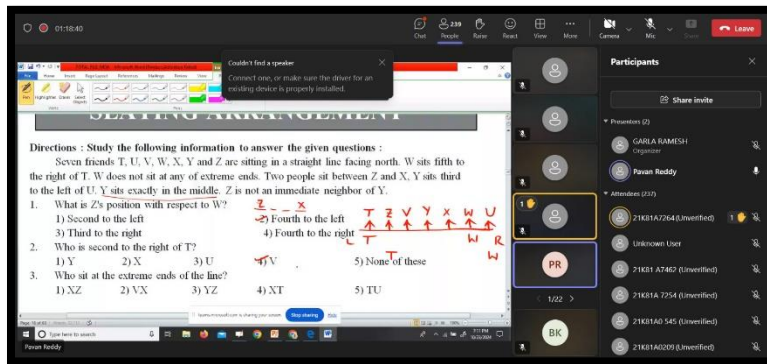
01:18:40

Chat People 239 Raise React View More Camera Mic Share Leave

Couldn't find a speaker
Connect one, or make sure the driver for an existing device is properly installed.

SEATING ARRANGEMENT

Directions : Study the following information to answer the given questions :

Seven friends T, U, V, W, X, Y and Z are sitting in a straight line facing north. W sits fifth to the right of T. W does not sit at any of extreme ends. Two people sit between Z and X, Y sits third to the left of U. Y sits exactly in the middle. Z is not an immediate neighbor of Y.

1. What is Z's position with respect to W?
1) Second to the left
2) Fourth to the left
3) Third to the right
4) Fourth to the right

2. Who is second to the right of T?
1) Y
2) X
3) U
4) V
5) None of these

3. Who sit at the extreme ends of the line?
1) XZ
2) VX
3) YZ
4) XT
5) TU

Z _ _ X
T Z V Y X W U
L T W R
R
W

teams.microsoft.com is sharing your screen. Stop sharing Hide

Type here to search

Pavan Reddy

Participants

Share invite

Presenters (2)
GARLA RAMESH
Organizer
Pavan Reddy

Attendees (237)
21K81A7264 (Unverified)
Unknown User
21K81 A7462 (Unverified)
21K81A 7254 (Unverified)
21K81A0 545 (Unverified)
21K81A0209 (Unverified)

PR
1/22
BK